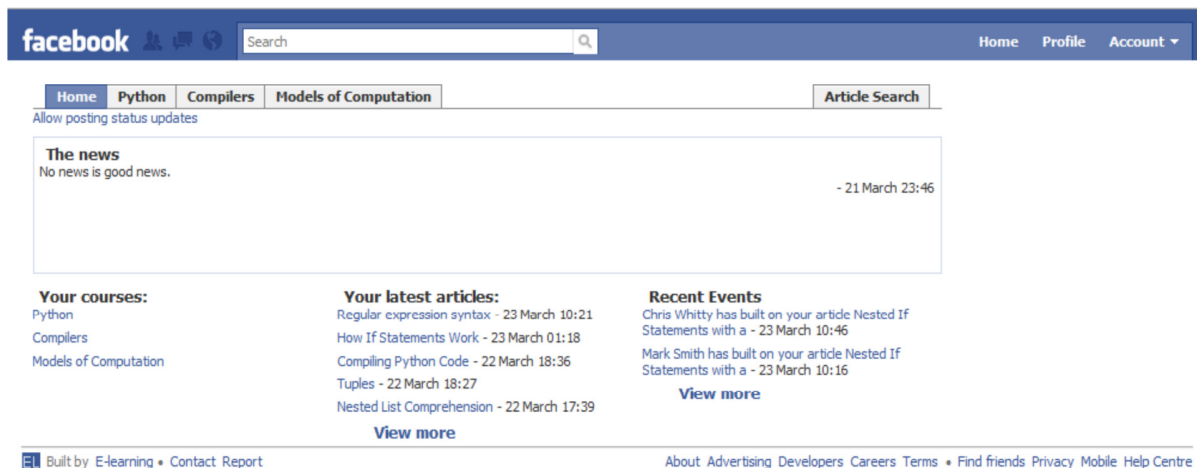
facebook

Search

Home Profile Account ▾

Home | Python | Compilers | Models of Computation | Article Search

Allow posting status updates

The news
No news is good news.

- 21 March 23:46

Your courses:
Python
Compilers
Models of Computation

Your latest articles:
Regular expression syntax - 23 March 10:21
How If Statements Work - 23 March 01:18
Compiling Python Code - 22 March 18:36
Tuples - 22 March 18:27
Nested List Comprehension - 22 March 17:39
View more

Recent Events
Chris Whitty has built on your article Nested If Statements with a - 23 March 10:46
Mark Smith has built on your article Nested If Statements with a - 23 March 10:16
View more

EL Built by E-learning • Contact Report

About Advertising Developers Careers Terms • Find friends Privacy Mobile Help Centre